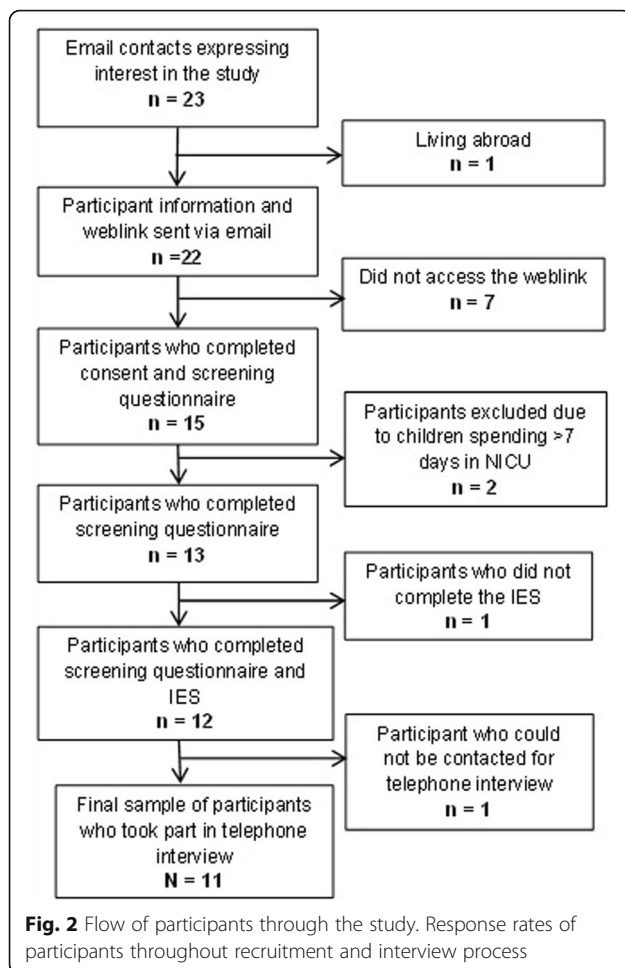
Email contacts expressing interest in the study
n = 23

Living abroad
n = 1

Participant information and weblink sent via email
n =22

Did not access the weblink
n = 7

Participants who completed consent and screening questionnaire
n = 15

Participants excluded due to children spending >7 days in NICU
n = 2

Participants who completed screening questionnaire
n = 13

Participants who did not complete the IES
n = 1

Participants who completed screening questionnaire and IES
n = 12

Participant who could not be contacted for telephone interview
n = 1

Final sample of participants who took part in telephone interview
N = 11

Fig. 2 Flow of participants through the study. Response rates of participants throughout recruitment and interview process